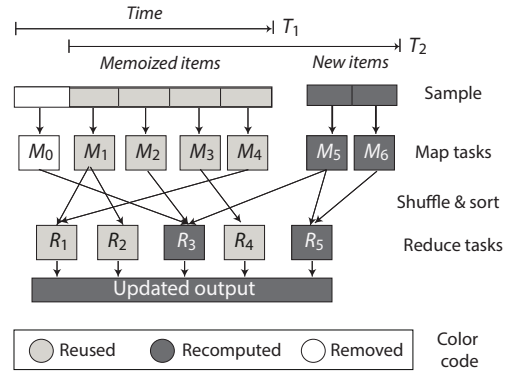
Time

$T_1$

$T_2$

Memoized items

New items

Sample

$M_0$ $M_1$ $M_2$ $M_3$ $M_4$ $M_5$ $M_6$

Map tasks

Shuffle & sort

$R_1$ $R_2$ $R_3$ $R_4$ $R_5$

Reduce tasks

Updated output

Reused Recomputed Removed

Color code